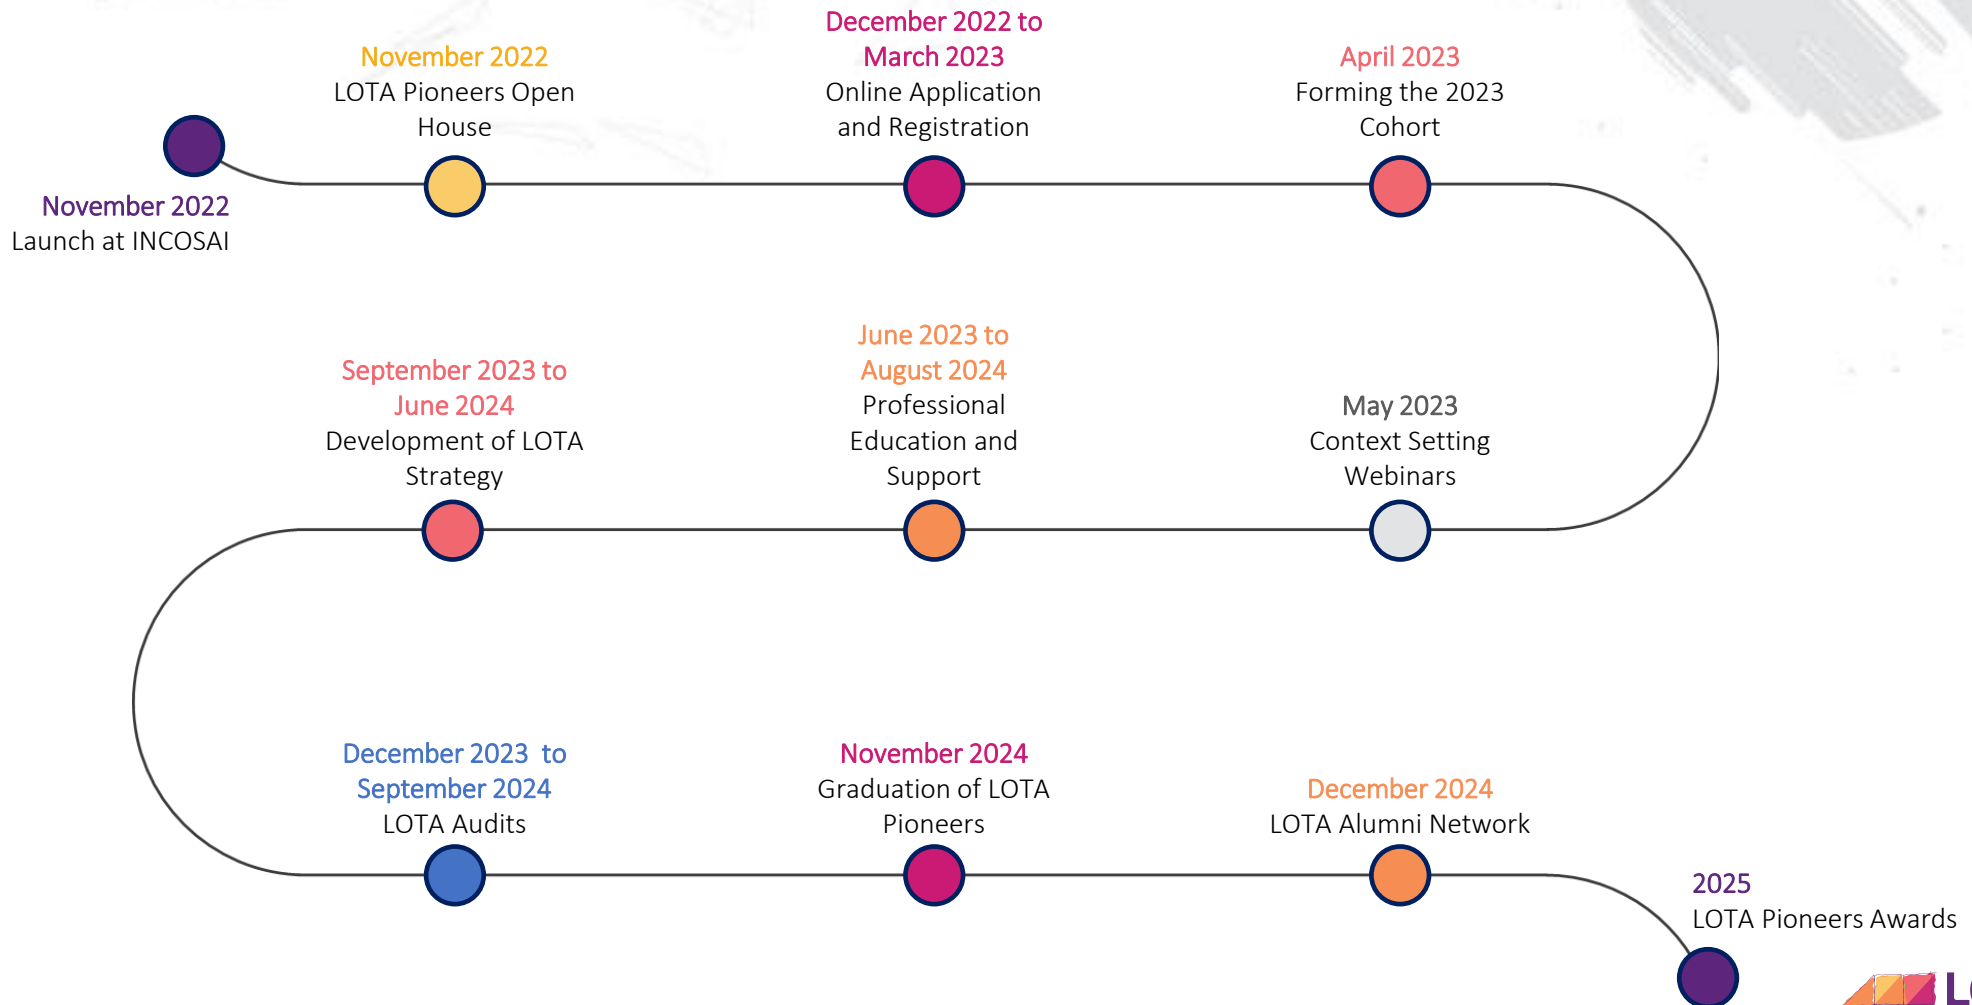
November 2022
Launch at INCOSAI

November 2022
LOTA Pioneers Open House

December 2022 to March 2023
Online Application and Registration

April 2023
Forming the 2023 Cohort

September 2023 to June 2024
Development of LOTA Strategy

June 2023 to August 2024
Professional Education and Support

May 2023
Context Setting Webinars

December 2023 to September 2024
LOTA Audits

November 2024
Graduation of LOTA Pioneers

December 2024
LOTA Alumni Network

2025
LOTA Pioneers Awards

L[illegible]